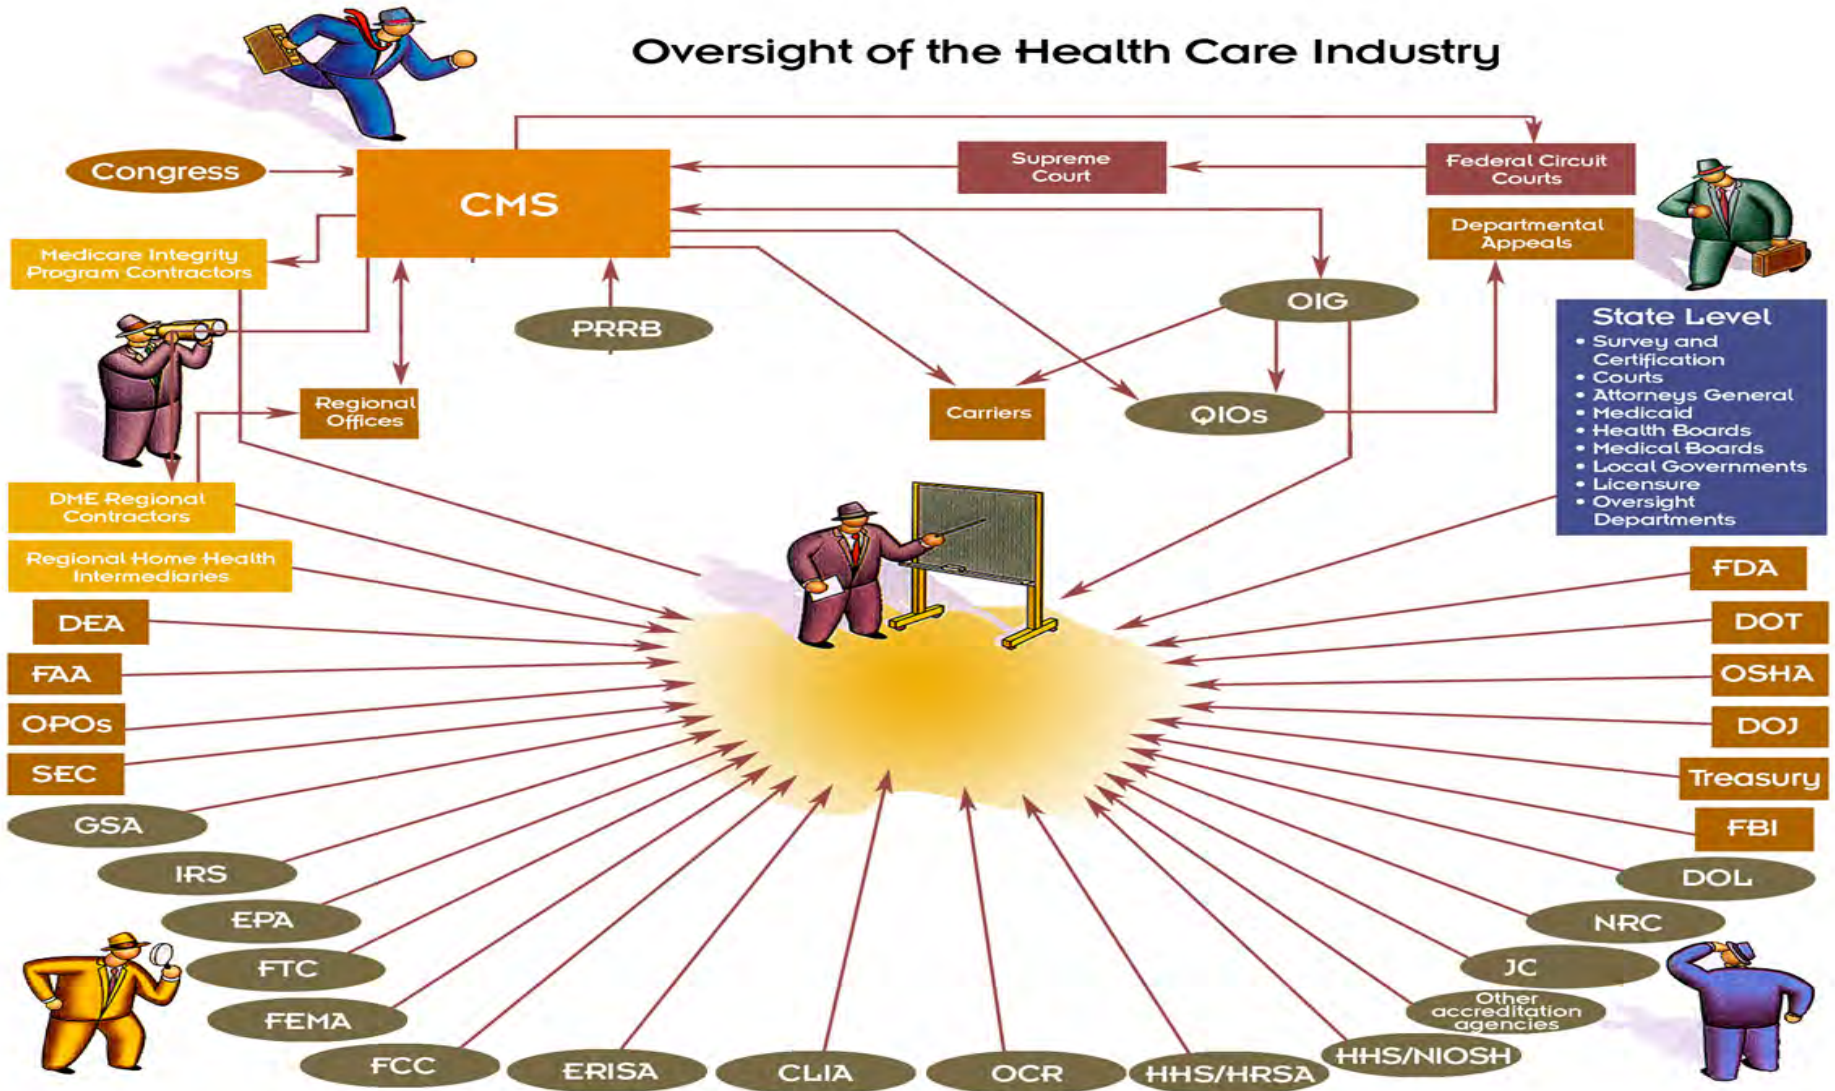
Oversight of the Health Care Industry

Congress

CMS

Supreme Court

Federal Circuit Courts

Departmental Appeals

Medicare Integrity Program Contractors

PRRB

OIG

Regional Offices

Carriers

QIOs

State Level
• Survey and Certification
• Courts
• Attorneys General
• Medicaid
• Health Boards
• Medical Boards
• Local Governments
• Licensure
• Oversight Departments

DME Regional Contractors

Regional Home Health Intermediaries

DEA

FAA

OPOs

SEC

GSA

IRS

EPA

FTC

FEMA

FCC

ERISA

CLIA

OCR

HHS/HRSA

HHS/NIOSH

Other accreditation agencies

JC

NRC

DOL

FBI

Treasury

DOJ

OSHA

DOT

FDA